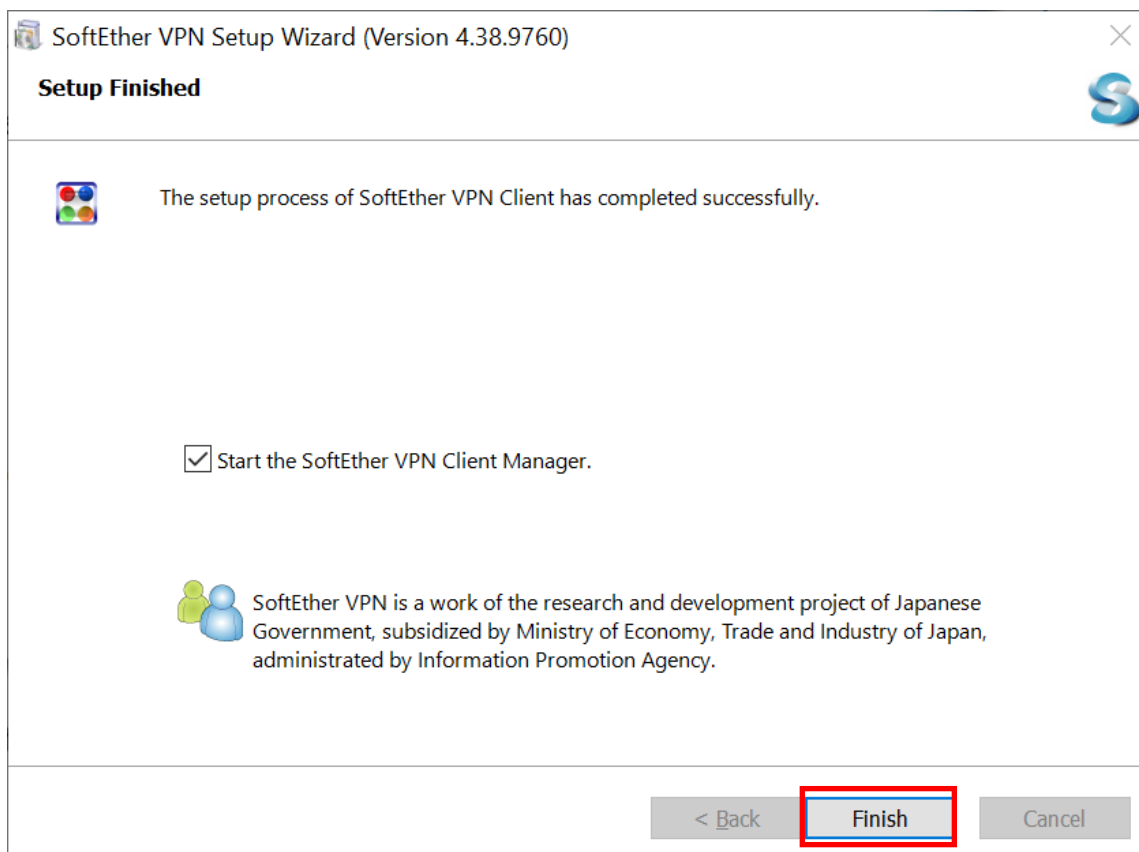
SoftEther VPN Setup Wizard (Version 4.38.9760)

Setup Finished

The setup process of SoftEther VPN Client has completed successfully.

Start the SoftEther VPN Client Manager.

SoftEther VPN is a work of the research and development project of Japanese Government, subsidized by Ministry of Economy, Trade and Industry of Japan, administrated by Information Promotion Agency.

< Back

Finish

Cancel